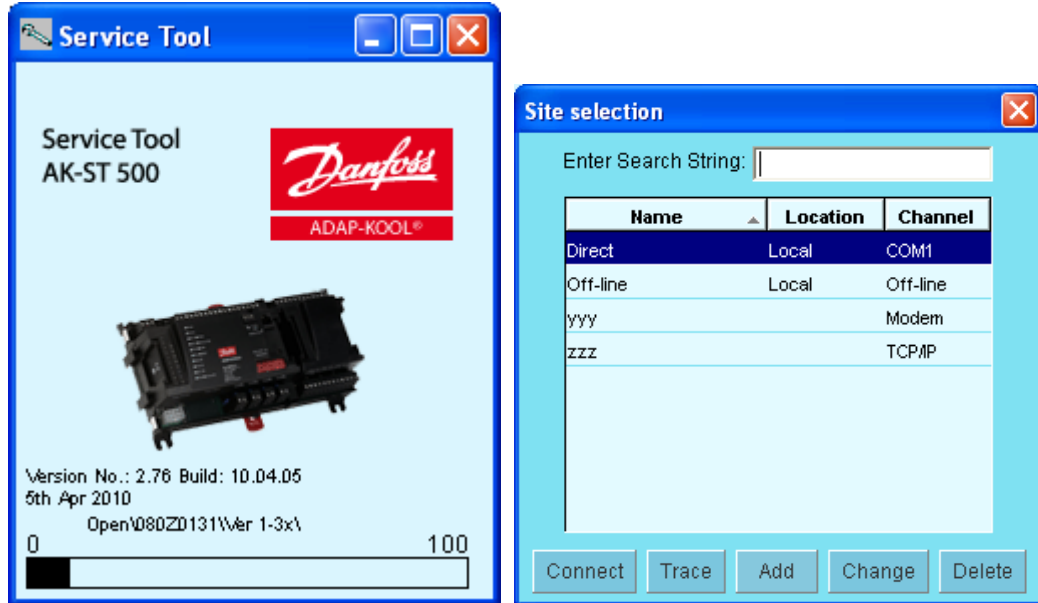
Service Tool

Service Tool
AK-ST 500

Danfoss
ADAP-KOOL®

Version No.: 2.76 Build: 10.04.05
5th Apr 2010
Open\080Z0131\Ver 1-3x\
0
100

Site selection

Enter Search String:

| Name | Location | Channel |
|---|---|---|
| Direct | Local | COM1 |
| Off-line | Local | Off-line |
| yyy | | Modem |
| zzz | | TCP/IP |

Connect Trace Add Change Delete